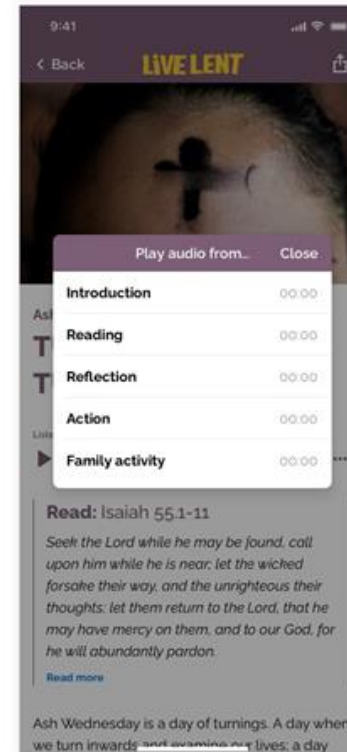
9:41

< Back LIVE LENT

Play audio from... Close

Introduction 00:00

Reading 00:00

Reflection 00:00

Action 00:00

Family activity 00:00

Ash

T

T

List

Read: Isaiah 55.1-11

Seek the Lord while he may be found, call upon him while he is near; let the wicked forsake their way, and the unrighteous their thoughts; let them return to the Lord, that he may have mercy on them, and to our God, for he will abundantly pardon.

Read more

Ash Wednesday is a day of turnings. A day when we turn inwards and examine our lives; a day